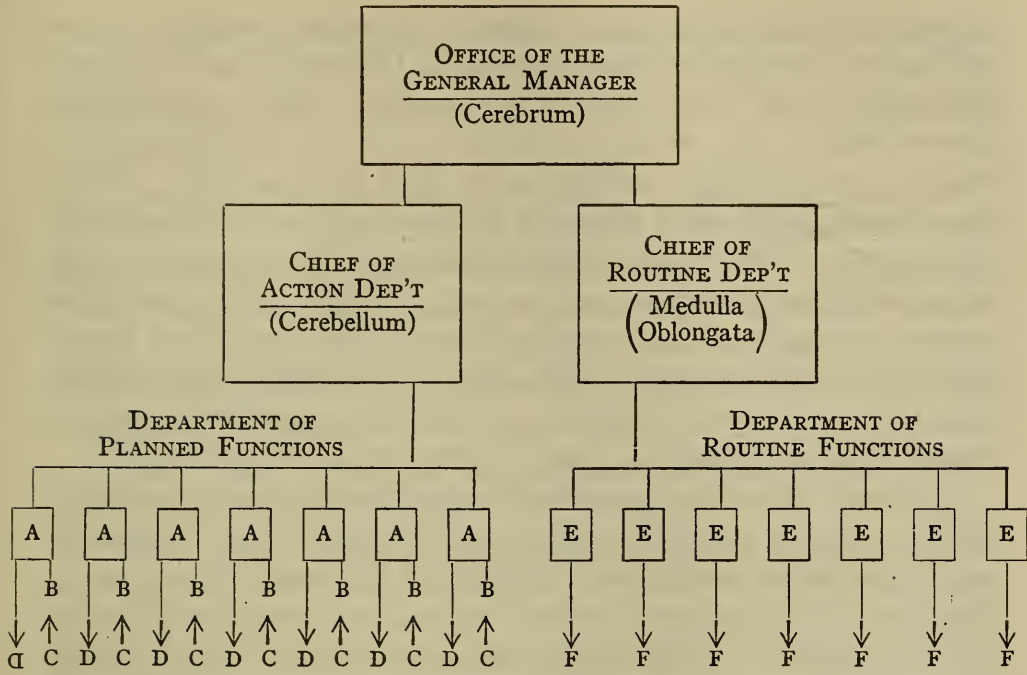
Office of the General Manager
(Cerebrum)

Chief of Action Dep't
(Cerebellum)

Chief of Routine Dep't
(Medulla Oblongata)

Department of Planned Functions

Department of Routine Functions

A A A A A A A

B B B B B B B

D C D C D C D C D C D C D C

E E E E E E E

F F F F F F F